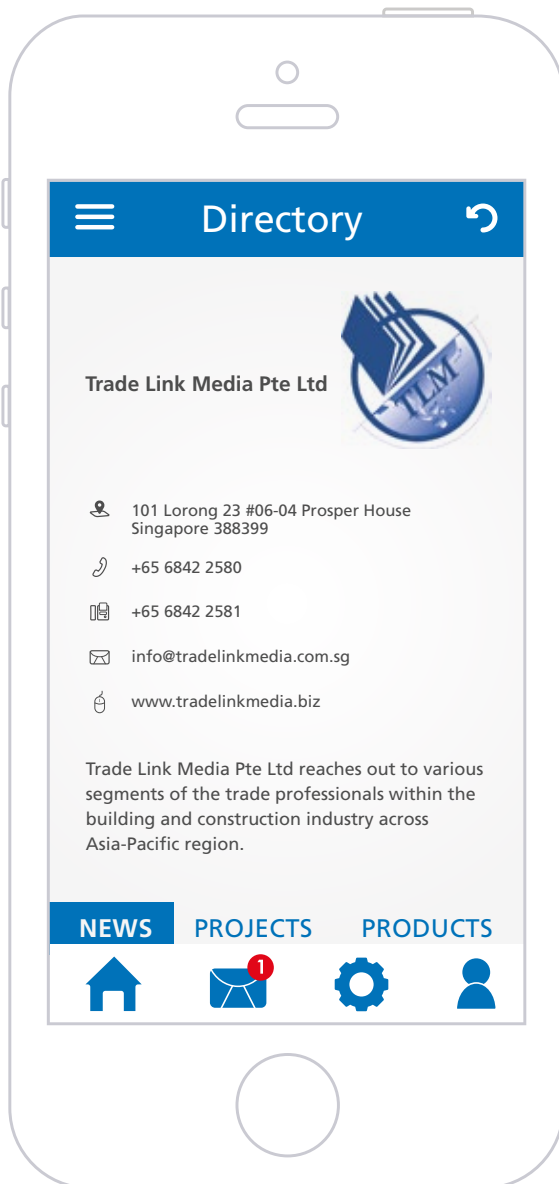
Directory

Trade Link Media Pte Ltd

TLM

101 Lorong 23 #06-04 Prosper House
Singapore 388399

+65 6842 2580

+65 6842 2581

info@tradelinkmedia.com.sg

www.tradelinkmedia.biz

Trade Link Media Pte Ltd reaches out to various segments of the trade professionals within the building and construction industry across Asia-Pacific region.

NEWS PROJECTS PRODUCTS

1